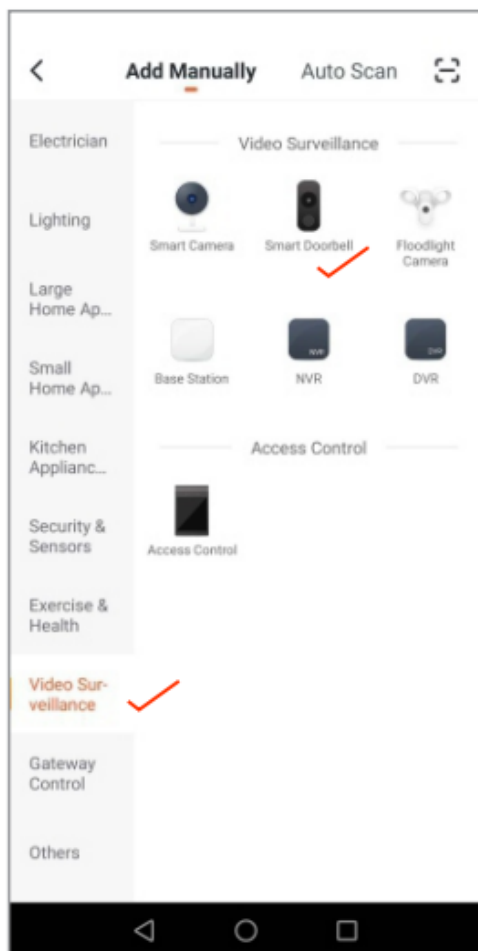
<

Add Manually

Auto Scan

Electrician

Lighting

Large Home Ap...

Small Home Ap...

Kitchen Applianc...

Security & Sensors

Exercise & Health

Video Surveillance

Gateway Control

Others

Video Surveillance

Smart Camera

Smart Doorbell

Floodlight Camera

Base Station

NVR

NVR

DVR

DVR

Access Control

Access Control